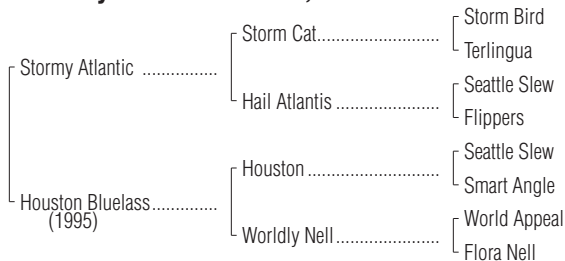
Stormy Atlantic ...............

Storm Cat.........................

Storm Bird

Terlingua

Hail Atlantis ......................

Seattle Slew

Flippers

Houston Bluelass.............
(1995)

Houston ............................

Seattle Slew

Smart Angle

Worldly Nell......................

World Appeal

Flora Nell